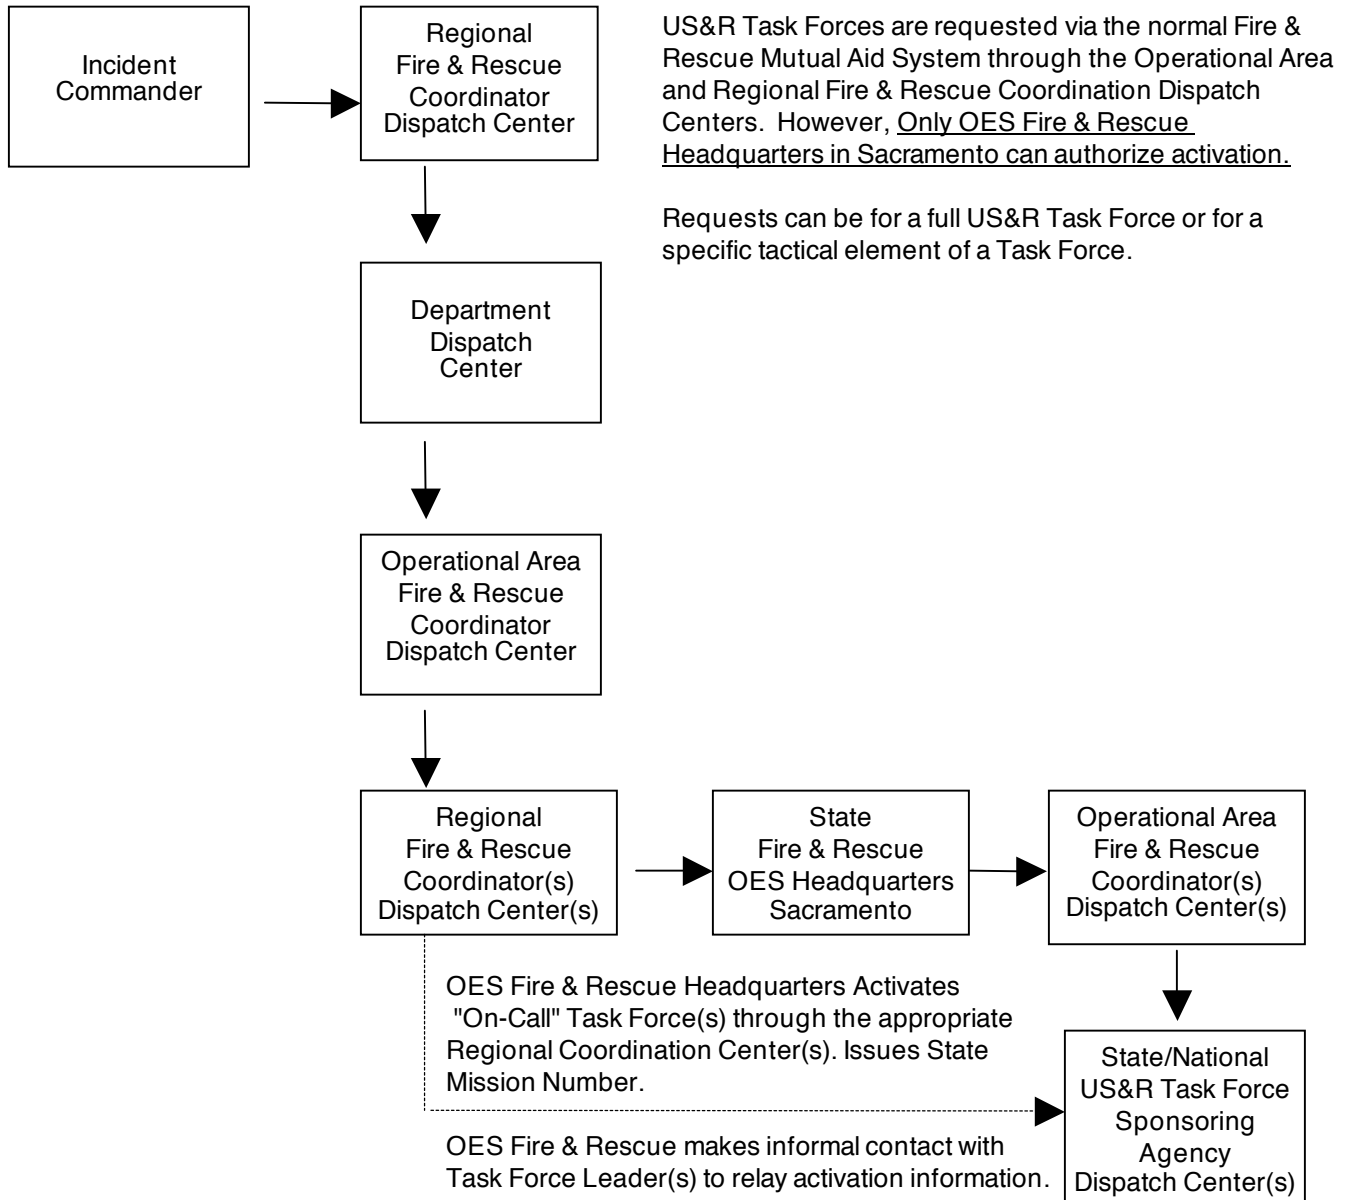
Incident Commander

Regional Fire & Rescue Coordinator Dispatch Center

US&R Task Forces are requested via the normal Fire & Rescue Mutual Aid System through the Operational Area and Regional Fire & Rescue Coordination Dispatch Centers. However, Only OES Fire & Rescue Headquarters in Sacramento can authorize activation.

Requests can be for a full US&R Task Force or for a specific tactical element of a Task Force.

Department Dispatch Center

Operational Area Fire & Rescue Coordinator Dispatch Center

Regional Fire & Rescue Coordinator(s) Dispatch Center(s)

State Fire & Rescue OES Headquarters Sacramento

Operational Area Fire & Rescue Coordinator(s) Dispatch Center(s)

OES Fire & Rescue Headquarters Activates "On-Call" Task Force(s) through the appropriate Regional Coordination Center(s). Issues State Mission Number.

State/National US&R Task Force Sponsoring Agency Dispatch Center(s)

OES Fire & Rescue makes informal contact with Task Force Leader(s) to relay activation information.